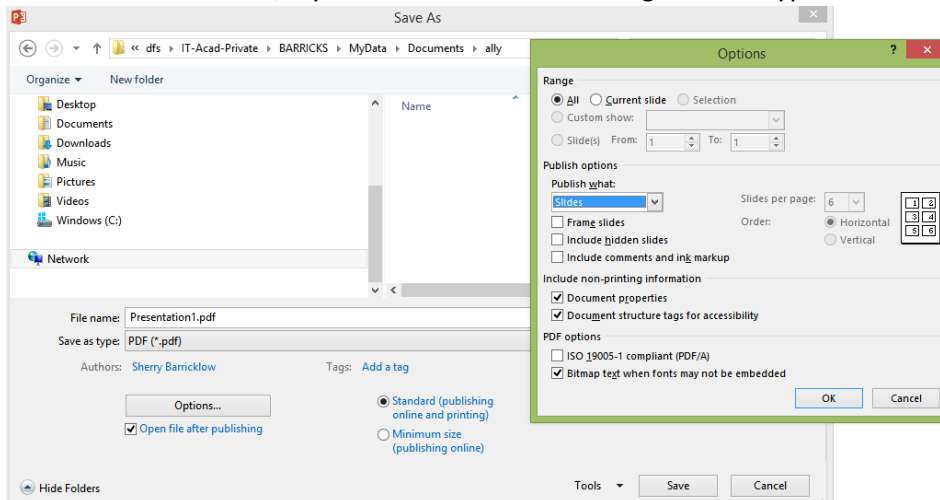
Save As

« dfs › IT-Acad-Private › BARRICKS › MyData › Documents › ally

Organize ▾ New folder

Desktop
Documents
Downloads
Music
Pictures
Videos
Windows (C:)

Network

Name

File name: Presentation1.pdf
Save as type: PDF (*.pdf)
Authors: Sherry Barricklow
Tags: Add a tag

Options...
Open file after publishing

Standard (publishing online and printing)
Minimum size (publishing online)

Hide Folders
Tools ▾
Save
Cancel

Options
?

Range
All
Current slide
Selection
Custom show:
Slide(s) From: 1 To: 1

Publish options
Publish what:
Slides
Slides per page: 6
Frame slides
Order:
Horizontal
Include hidden slides
Vertical
Include comments and ink markup

| 1 | 2 |
|---|---|
| 3 | 4 |
| 5 | 6 |

Include non-printing information
Document properties
Document structure tags for accessibility

PDF options
ISO 19005-1 compliant (PDF/A)
Bitmap text when fonts may not be embedded

OK
Cancel